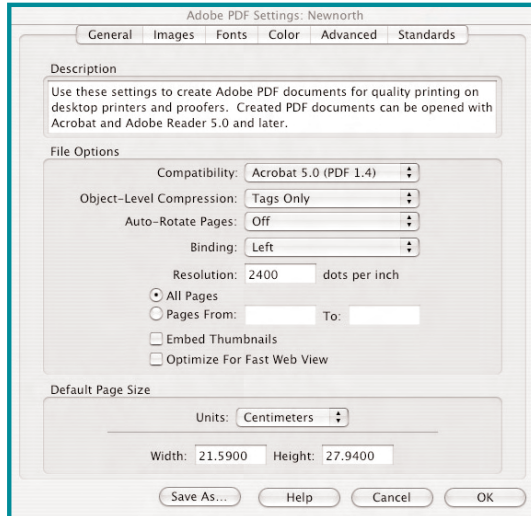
Adobe PDF Settings: Newnorth

General | Images | Fonts | Color | Advanced | Standards

Description

Use these settings to create Adobe PDF documents for quality printing on desktop printers and proofers. Created PDF documents can be opened with Acrobat and Adobe Reader 5.0 and later.

File Options

Compatibility: Acrobat 5.0 (PDF 1.4)

Object-Level Compression: Tags Only

Auto-Rotate Pages: Off

Binding: Left

Resolution: 2400 dots per inch

All Pages

Pages From: To:

Embed Thumbnails

Optimize For Fast Web View

Default Page Size

Units: Centimeters

Width: 21.5900 Height: 27.9400

Save As... Help Cancel OK